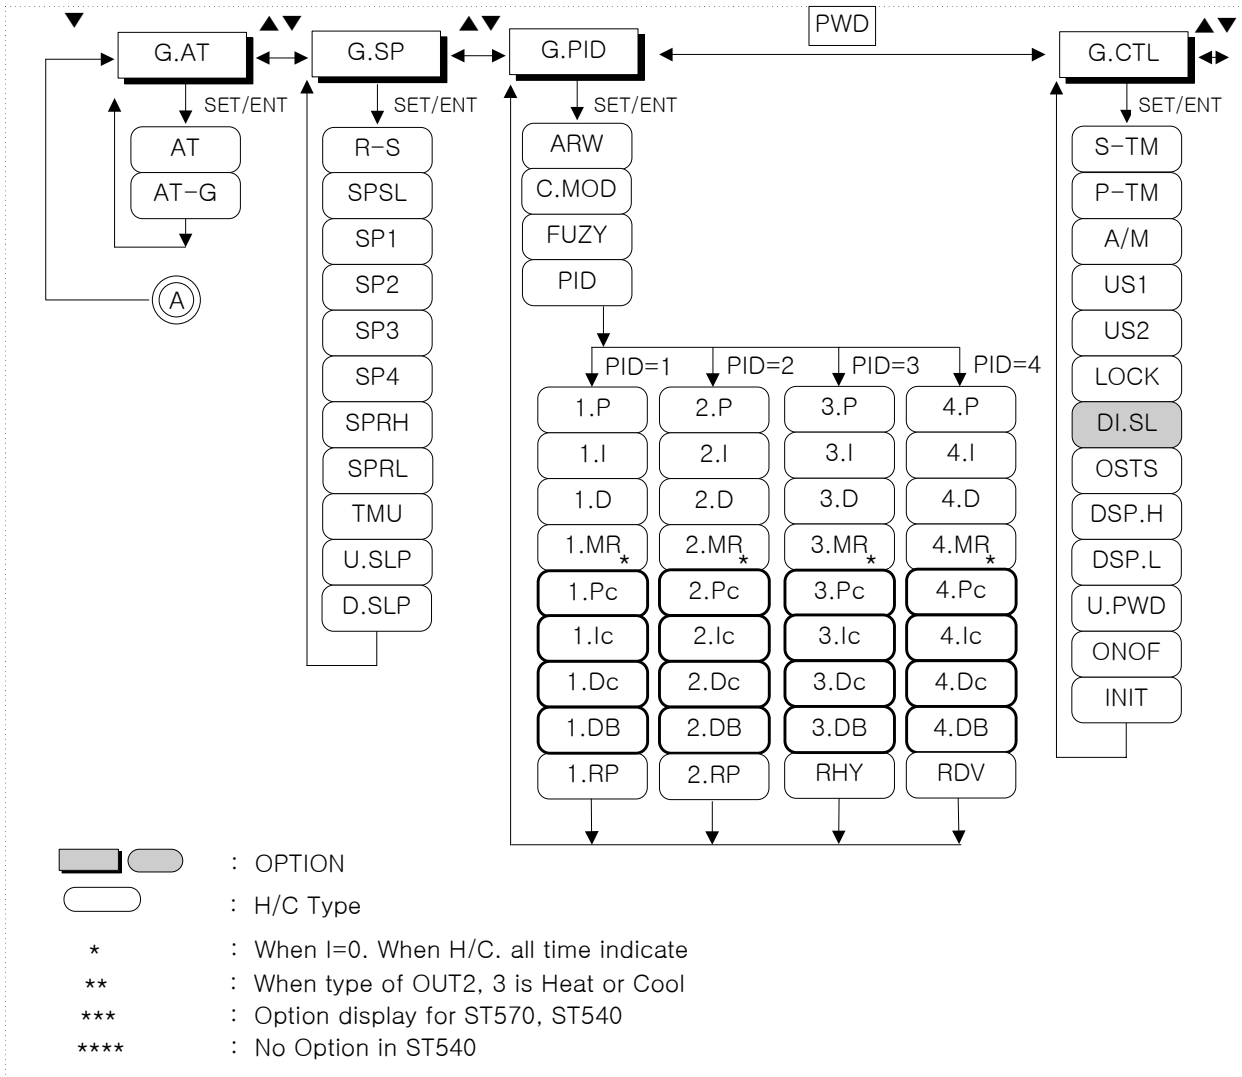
▼ G.AT ▲▼ G.SP ▲▼ G.PID PWD G.CTL ▲▼

SET/ENT
AT
AT-G
A

SET/ENT
R-S
SPSL
SP1
SP2
SP3
SP4
SPRH
SPRL
TMU
U.SLP
D.SLP

SET/ENT
ARW
C.MOD
FUZY
PID

PID=1
1.P
1.I
1.D
1.MR *
1.Pc
1.Ic
1.Dc
1.DB
1.RP

PID=2
2.P
2.I
2.D
2.MR *
2.Pc
2.Ic
2.Dc
2.DB
2.RP

PID=3
3.P
3.I
3.D
3.MR *
3.Pc
3.Ic
3.Dc
3.DB
RHY

PID=4
4.P
4.I
4.D
4.MR *
4.Pc
4.Ic
4.Dc
4.DB
RDV

SET/ENT
S-TM
P-TM
A/M
US1
US2
LOCK
DI.SL
OSTS
DSP.H
DSP.L
U.PWD
ONOF
INIT

: OPTION
: H/C Type
* : When I=0. When H/C. all time indicate
** : When type of OUT2, 3 is Heat or Cool
*** : Option display for ST570, ST540
**** : No Option in ST540